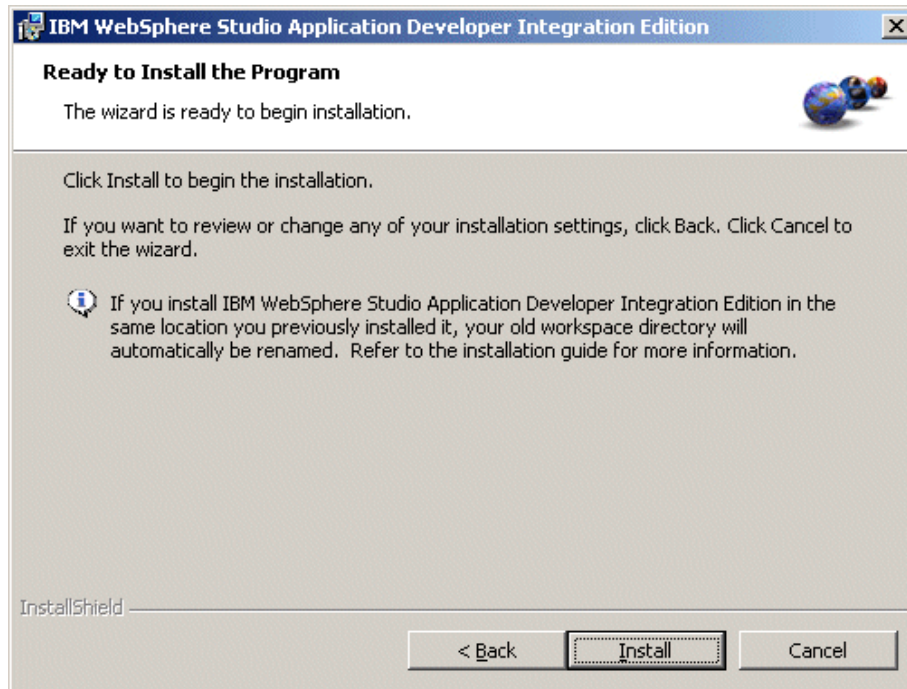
IBM WebSphere Studio Application Developer Integration Edition

Ready to Install the Program

The wizard is ready to begin installation.

Click Install to begin the installation.

If you want to review or change any of your installation settings, click Back. Click Cancel to exit the wizard.

If you install IBM WebSphere Studio Application Developer Integration Edition in the same location you previously installed it, your old workspace directory will automatically be renamed. Refer to the installation guide for more information.

InstallShield

< Back

Install

Cancel